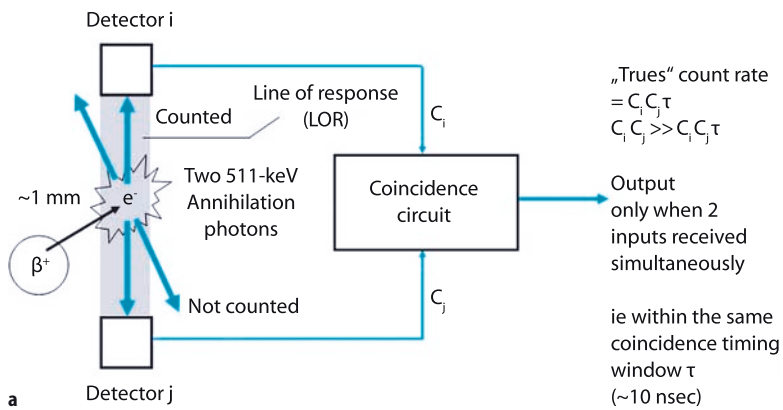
Detector i

Counted

Line of response (LOR)

$C_i$

„Trues" count rate $= C_i C_j \tau$
$C_i C_j >> C_i C_j \tau$

~1 mm

$e^-$

Two 511-keV Annihilation photons

Coincidence circuit

Output only when 2 inputs received simultaneously

$\beta^+$

Not counted

$C_j$

ie within the same coincidence timing window τ (~10 nsec)

a

Detector j